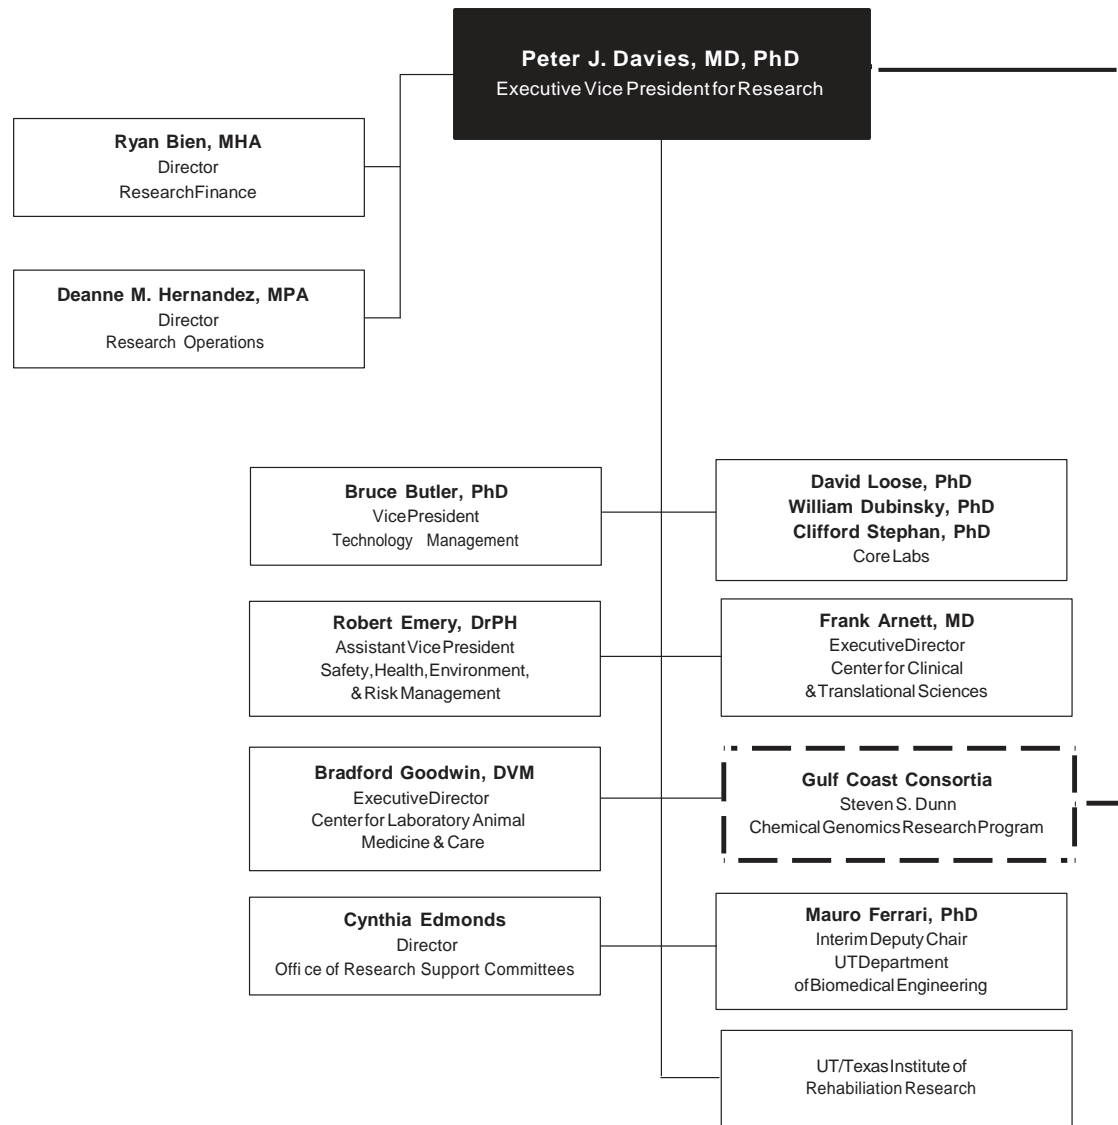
Peter J. Davies, MD, PhD
Executive Vice President for Research

Ryan Bien, MHA
Director
ResearchFinance

Deanne M. Hernandez, MPA
Director
Research Operations

Bruce Butler, PhD
VicePresident
Technology Management

David Loose, PhD
William Dubinsky, PhD
Clifford Stephan, PhD
CoreLabs

Robert Emery, DrPH
AssistantVicePresident
Safety,Health,Environment,
&RiskManagement

Frank Arnett, MD
ExecutiveDirector
Centerfor Clinical
&TranslationalSciences

Bradford Goodwin, DVM
ExecutiveDirector
Centerfor Laboratory Animal
Medicine & Care

Gulf Coast Consortia
Steven S. Dunn
ChemicalGenomicsResearchProgram

Cynthia Edmonds
Director
Offi ce of Research Support Committees

Mauro Ferrari, PhD
InterimDeputyChair
UTDepartment
ofBiomedicalEngineering

UT/TexasInstituteof
RehabiliationResearch